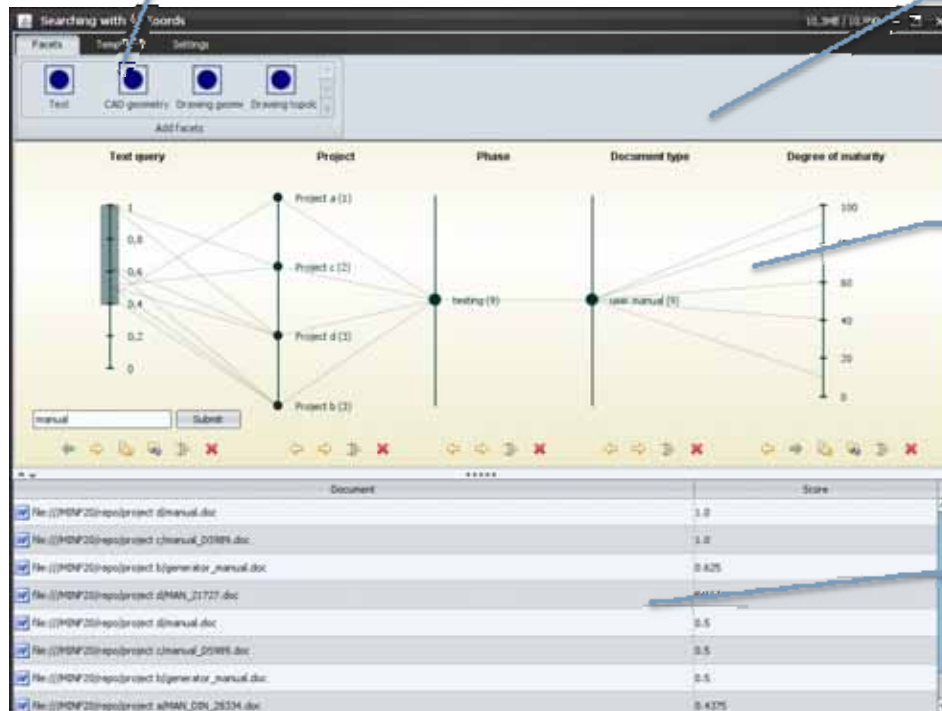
Searching with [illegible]coords

10,3ME / 10,9ME

Facets

Temp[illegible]

Settings

Text

CAD geometry

Drawing geome

Drawing topolc

Add facets

Text query

Project

Phase

Document type

Degree of maturity

1

0,8

0,6

0,4

0,2

0

Project a (1)

Project c (2)

Project d (3)

Project b (3)

testing (9)

user manual (9)

100

80

60

40

20

0

manual

Submit

Document

Score

file:///MINF20/repo/project d/manual.doc

1.0

file:///MINF20/repo/project c/manual_D5989.doc

1.0

file:///MINF20/repo/project b/generator_manual.doc

0.625

file:///MINF20/repo/project d/MAN_21727.doc

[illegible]

file:///MINF20/repo/project d/manual.doc

0.5

file:///MINF20/repo/project c/manual_D5989.doc

0.5

file:///MINF20/repo/project b/generator_manual.doc

0.5

file:///MINF20/repo/project a/MAN_DIN_28334.doc

0.4375